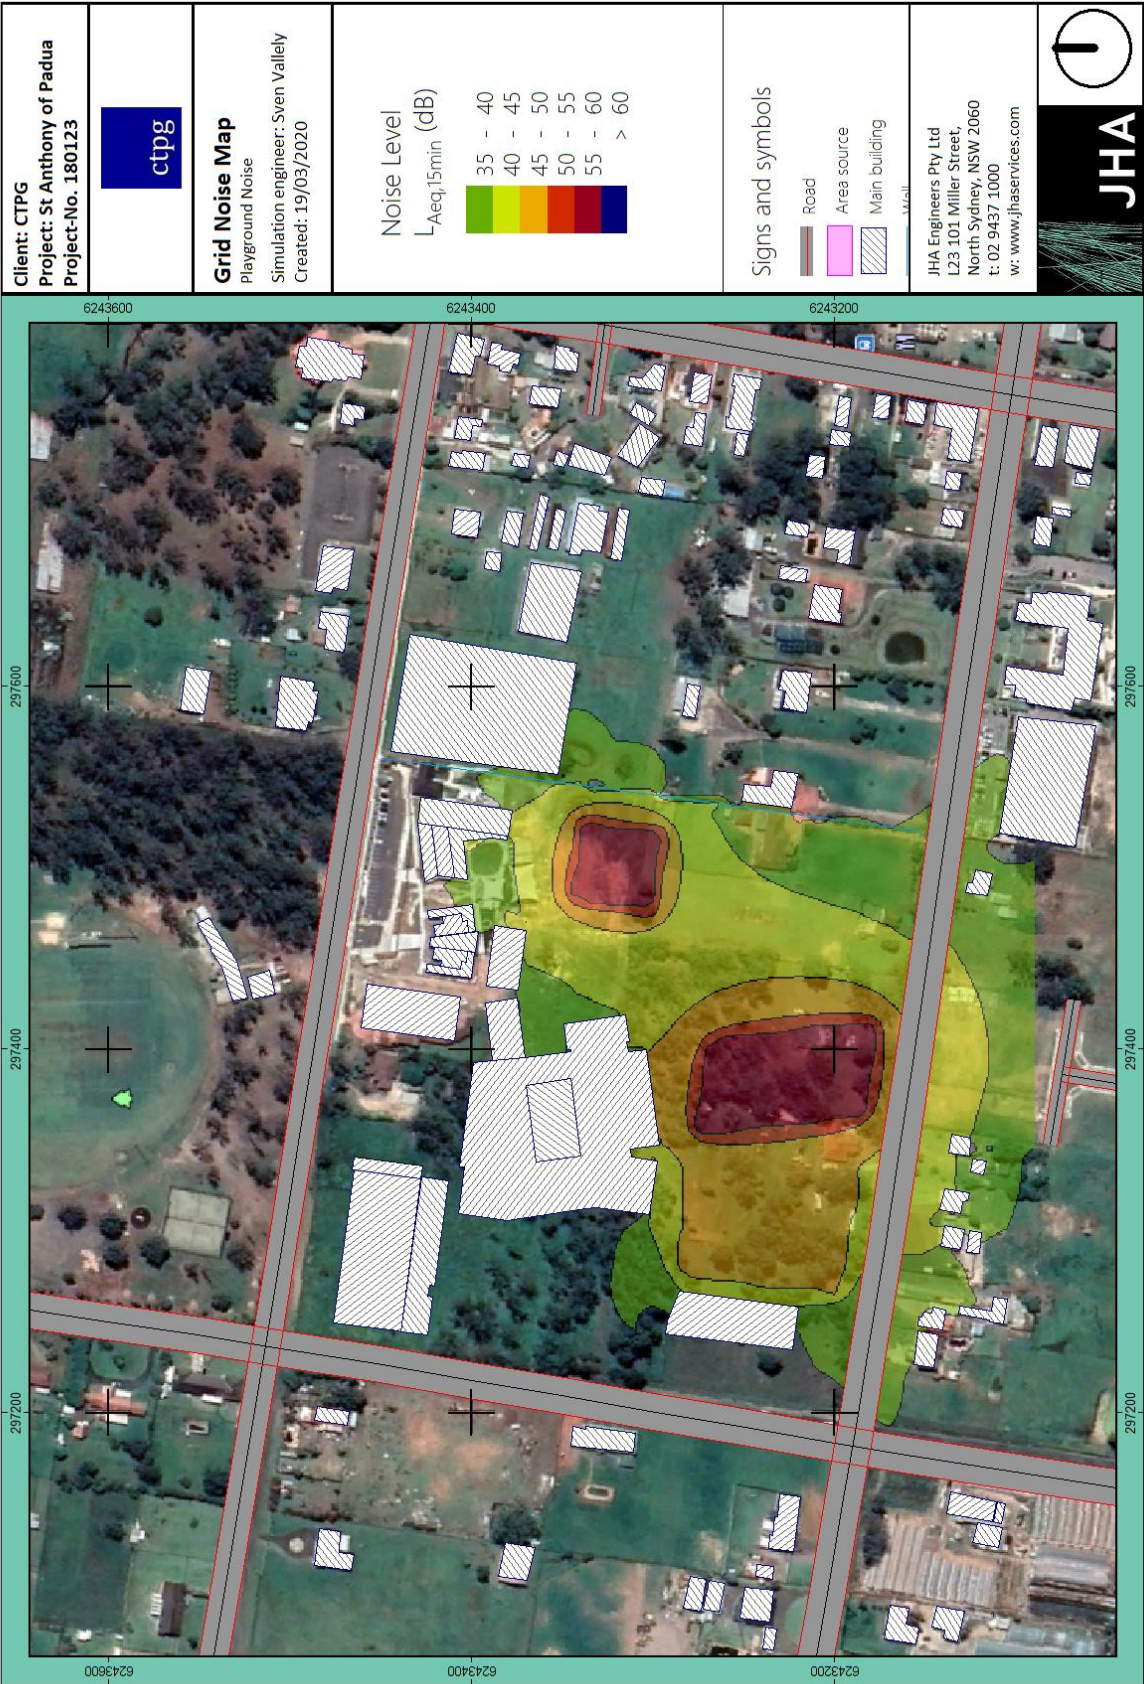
Client: CTPG
Project: St Anthony of Padua
Project-No. 180123

ctpg

Grid Noise Map
Playground Noise
Simulation engineer: Sven Vallely
Created: 19/03/2020

Noise Level
$L_{Aeq,15min}$ (dB)

35 - 40
40 - 45
45 - 50
50 - 55
55 - 60
> 60

Signs and symbols
Road
Area source
Main building
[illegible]

JHA Engineers Pty Ltd
L23 101 Miller Street,
North Sydney, NSW 2060
t: 02 9437 1000
w: www.jhaservices.com

JHA

6243600
6243400
6243200
297600
297400
297200
297600
297400
297200
6243600
6243400
6243200